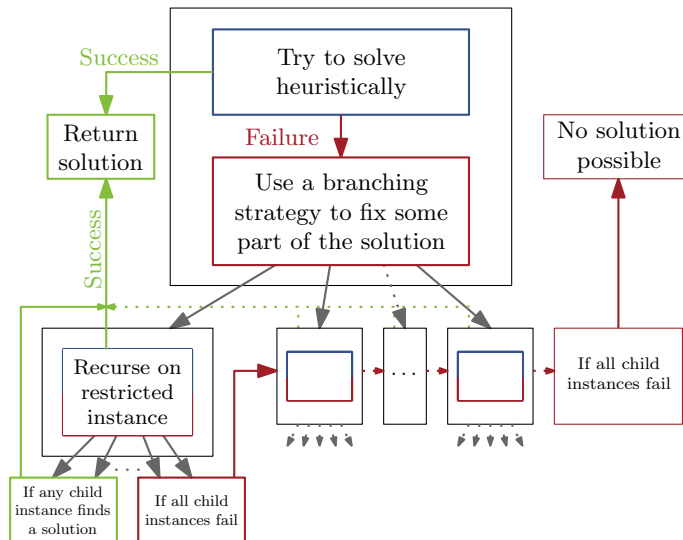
Success

Try to solve heuristically

Return solution

Failure

No solution possible

Use a branching strategy to fix some part of the solution

Success

Recurse on restricted instance

. . .

If all child instances fail

If any child instance finds a solution

If all child instances fail